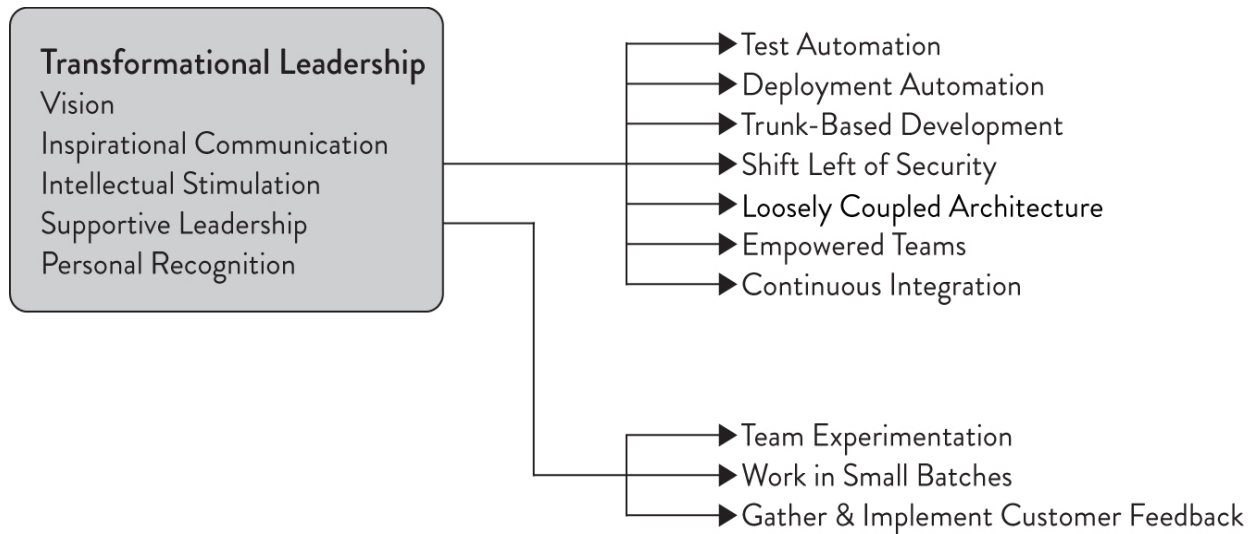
Transformational Leadership
Vision
Inspirational Communication
Intellectual Stimulation
Supportive Leadership
Personal Recognition

Test Automation
Deployment Automation
Trunk-Based Development
Shift Left of Security
Loosely Coupled Architecture
Empowered Teams
Continuous Integration

Team Experimentation
Work in Small Batches
Gather & Implement Customer Feedback